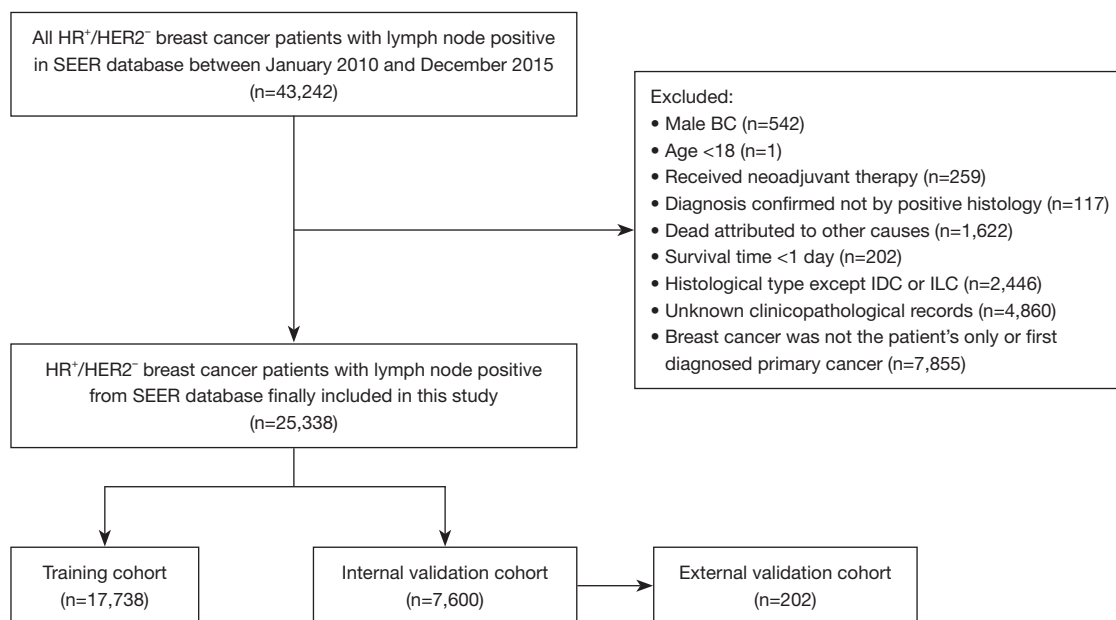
All HR$^{+}$/HER2$^{-}$ breast cancer patients with lymph node positive in SEER database between January 2010 and December 2015 (n=43,242)

Excluded:
• Male BC (n=542)
• Age <18 (n=1)
• Received neoadjuvant therapy (n=259)
• Diagnosis confirmed not by positive histology (n=117)
• Dead attributed to other causes (n=1,622)
• Survival time <1 day (n=202)
• Histological type except IDC or ILC (n=2,446)
• Unknown clinicopathological records (n=4,860)
• Breast cancer was not the patient's only or first diagnosed primary cancer (n=7,855)

HR$^{+}$/HER2$^{-}$ breast cancer patients with lymph node positive from SEER database finally included in this study (n=25,338)

Training cohort (n=17,738)

Internal validation cohort (n=7,600)

External validation cohort (n=202)